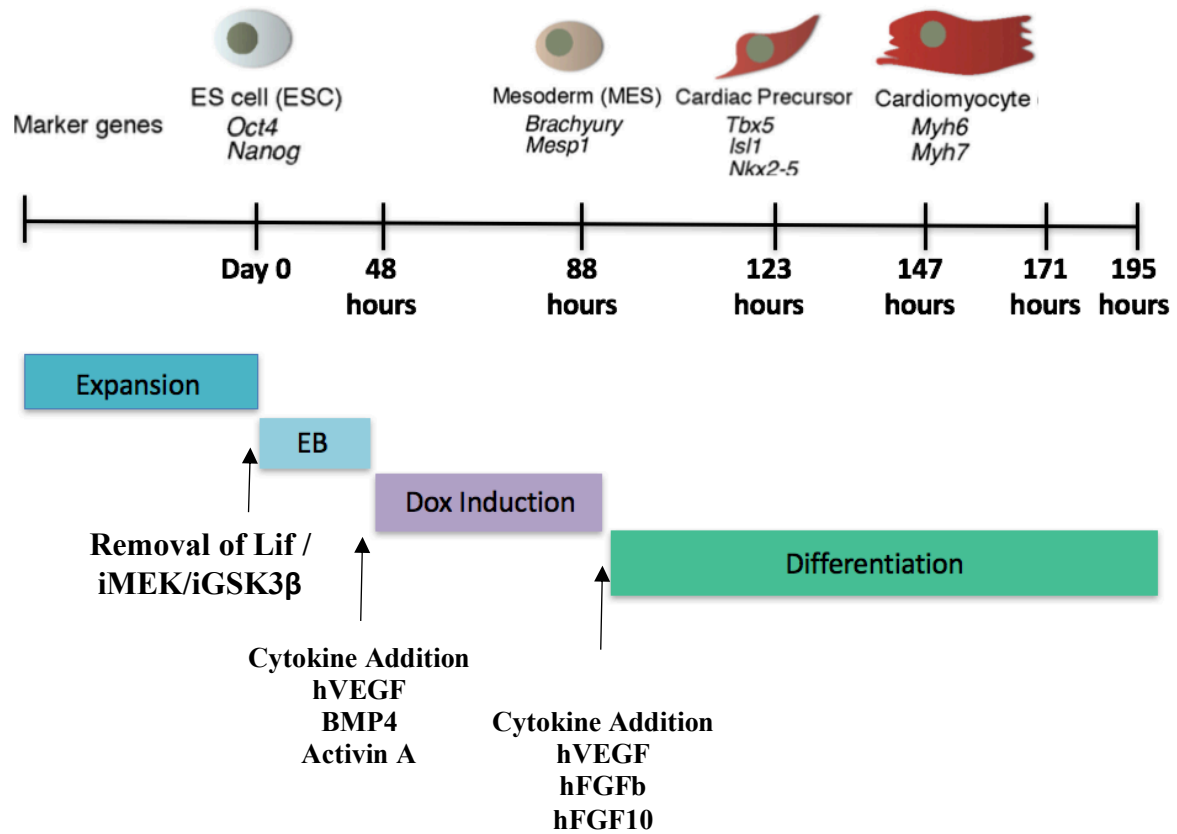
Marker genes

ES cell (ESC)
*Oct4*
*Nanog*

Mesoderm (MES)
*Brachyury*
*Mesp1*

Cardiac Precursor
*Tbx5*
*Isl1*
*Nkx2-5*

Cardiomyocyte
*Myh6*
*Myh7*

Day 0
48 hours
88 hours
123 hours
147 hours
171 hours
195 hours

Expansion

EB

Dox Induction

Differentiation

Removal of Lif / iMEK/iGSK3β

Cytokine Addition
hVEGF
BMP4
Activin A

Cytokine Addition
hVEGF
hFGFb
hFGF10